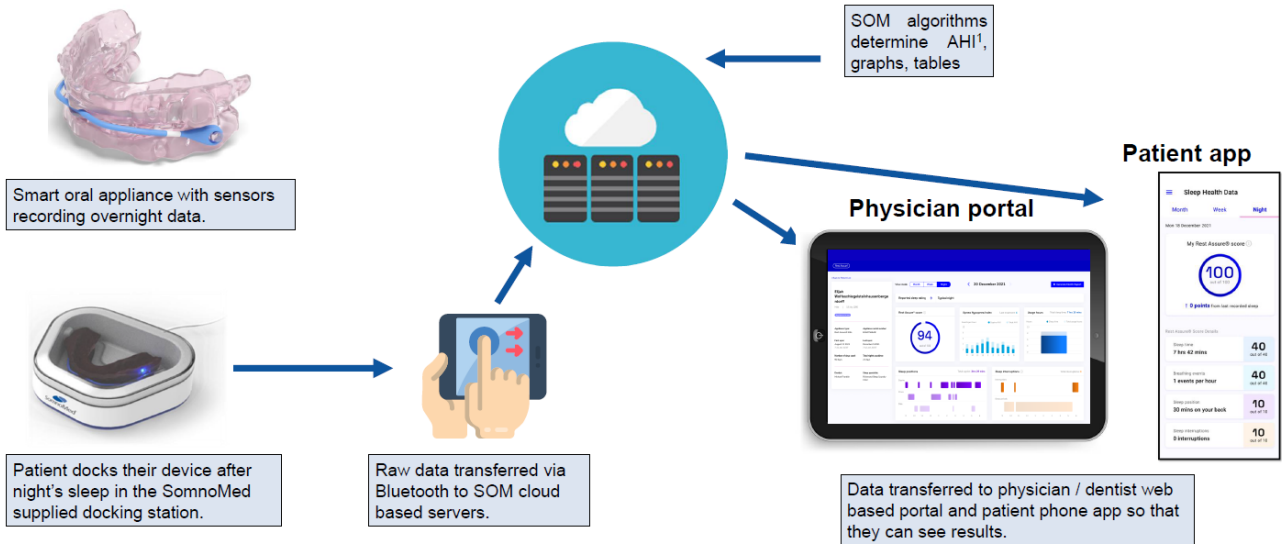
SOM algorithms determine AHI$^1$, graphs, tables

Smart oral appliance with sensors recording overnight data.

Patient app

Sleep Health Data

Month

Week

Night

My Rest Assure® score

100

out of 100

0 points from last recorded sleep

Sleep time

7 hrs 42 mins

40

out of 40

Breathing events

1 events per hour

40

out of 40

Sleep position

30 mins on your back

10

out of 10

Sleep interruptions

0 interruptions

10

out of 10

Physician portal

94

Patient docks their device after night's sleep in the SomnoMed supplied docking station.

Raw data transferred via Bluetooth to SOM cloud based servers.

Data transferred to physician / dentist web based portal and patient phone app so that they can see results.